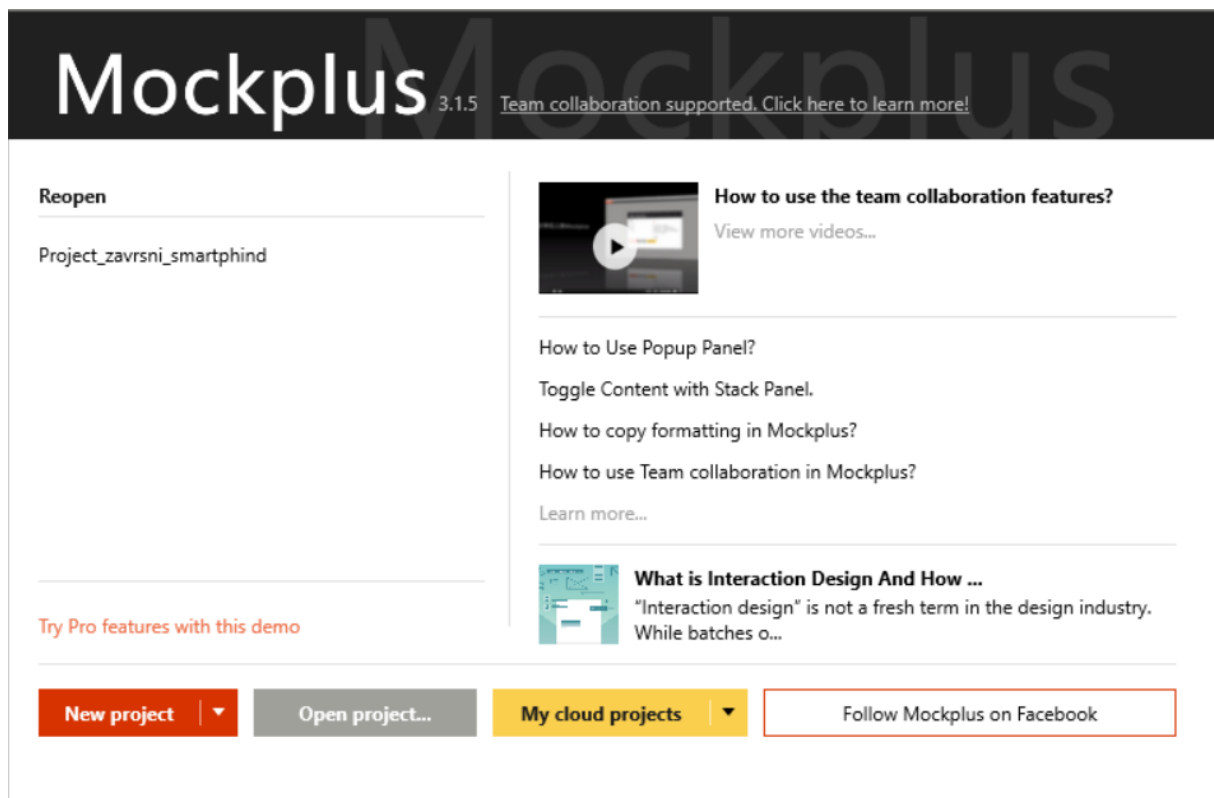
Mockplus 3.1.5 Team collaboration supported. Click here to learn more!

Mockplus

Reopen

Project_zavrsni_smartphind

Try Pro features with this demo

How to use the team collaboration features?
View more videos...

How to Use Popup Panel?

Toggle Content with Stack Panel.

How to copy formatting in Mockplus?

How to use Team collaboration in Mockplus?

Learn more...

What is Interaction Design And How ...
"Interaction design" is not a fresh term in the design industry. While batches o...

New project | Open project... | My cloud projects | Follow Mockplus on Facebook